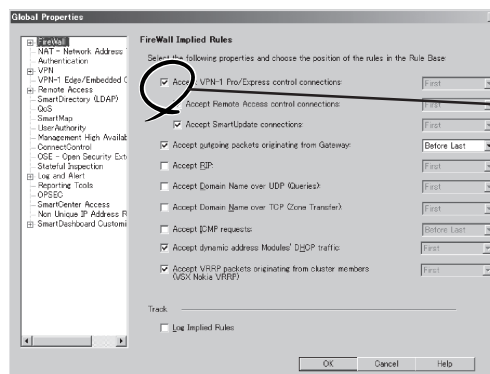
Global Properties

FireWall
NAT - Network Address
Authentication
VPN
VPN-1 Edge/Embedded
Remote Access
SmartDirectory (LDAP)
QoS
SmartMap
UserAuthority
Management High Availab
ConnectControl
OSE - Open Security Ext
Stateful Inspection
Log and Alert
Reporting Tools
OPSEC
SmartCenter Access
Non Unique IP Address R
SmartDashboard Customi

FireWall Implied Rules

Select the following properties and choose the position of the rules in the Rule Base:

Accept VPN-1 Pro/Express control connections: First

Accept Remote Access control connections: First

Accept SmartUpdate connections: First

Accept outgoing packets originating from Gateway: Before Last

Accept RIP: First

Accept Domain Name over UDP (Queries): First

Accept Domain Name over TCP (Zone Transfer): First

Accept ICMP requests: Before Last

Accept dynamic address Modules' DHCP traffic: First

Accept VRRP packets originating from cluster members (VSX Nokia VRRP): First

Track

Log Implied Rules

OK Cancel Help